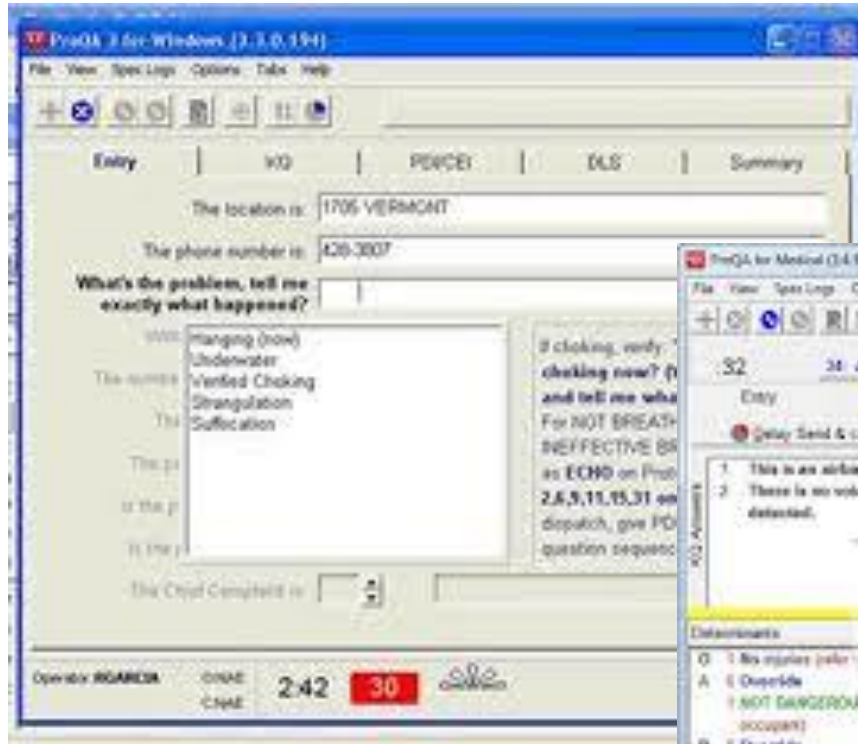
ProQA 3 for Windows (3.3.0.194)

File View Spec Logs Options Tabs Help

Entry | KQ | PDI/CEI | DLS | Summary

The location is: 1705 VERMONT

The phone number is: 420-3807

What's the problem, tell me exactly what happened?

Hanging (now)
Underwater
Verified Choking
Strangulation
Suffocation

The Chief Complaint is:

If choking, verify: choking now? and tell me wha For NOT BREATH INEFFECTIVE BR as ECHO on Pro 2,6,9,11,15,31 dispatch, give PD question sequen

Operator: RGARCIA CNAE CNAE 2:42 30

ProQA for Medical (3.4

File View Spec Logs

32 Entry

Delay Send &

1 This is an airb
2 There is no vol detected.

KQ Answers

Determinants
O 1 No injuries
A 1 Override
1 NOT DANGEROU occupant)